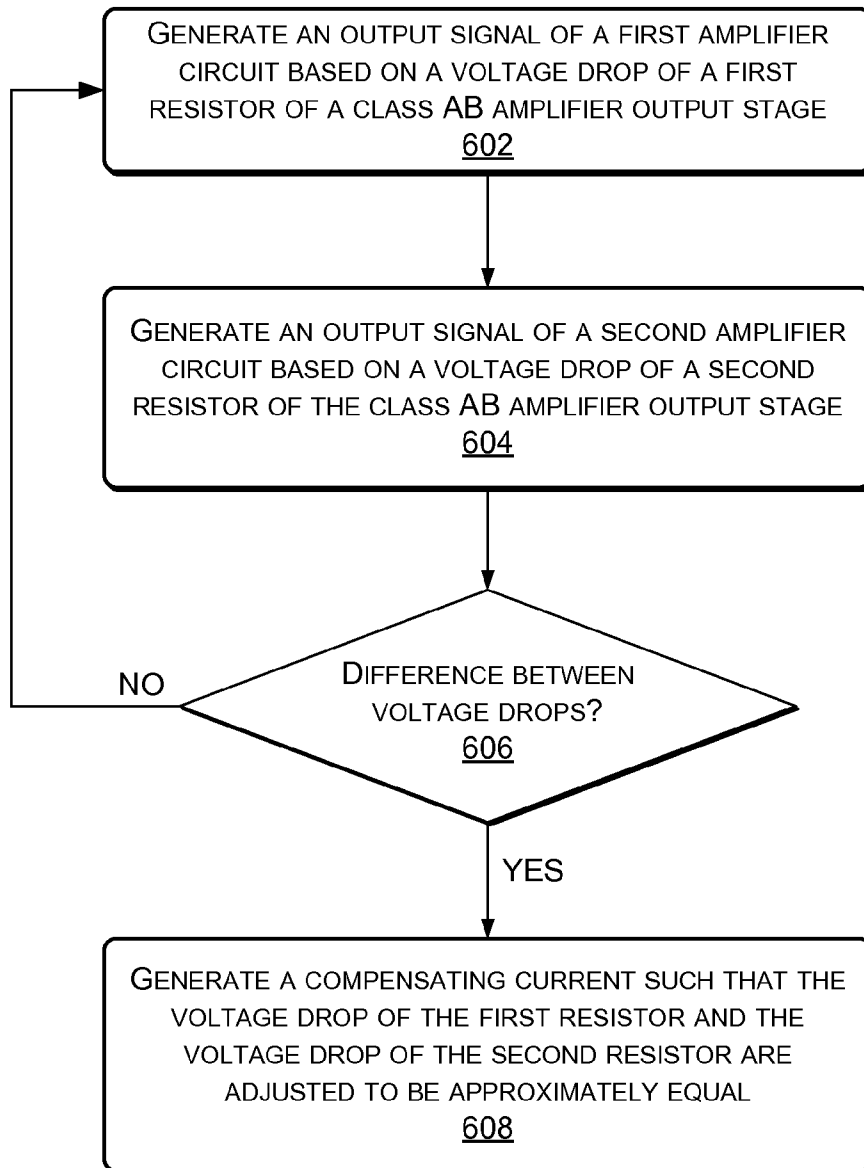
Generate an output signal of a first amplifier circuit based on a voltage drop of a first resistor of a class AB amplifier output stage
602

Generate an output signal of a second amplifier circuit based on a voltage drop of a second resistor of the class AB amplifier output stage
604

Difference between voltage drops?
606

NO

YES

Generate a compensating current such that the voltage drop of the first resistor and the voltage drop of the second resistor are adjusted to be approximately equal
608